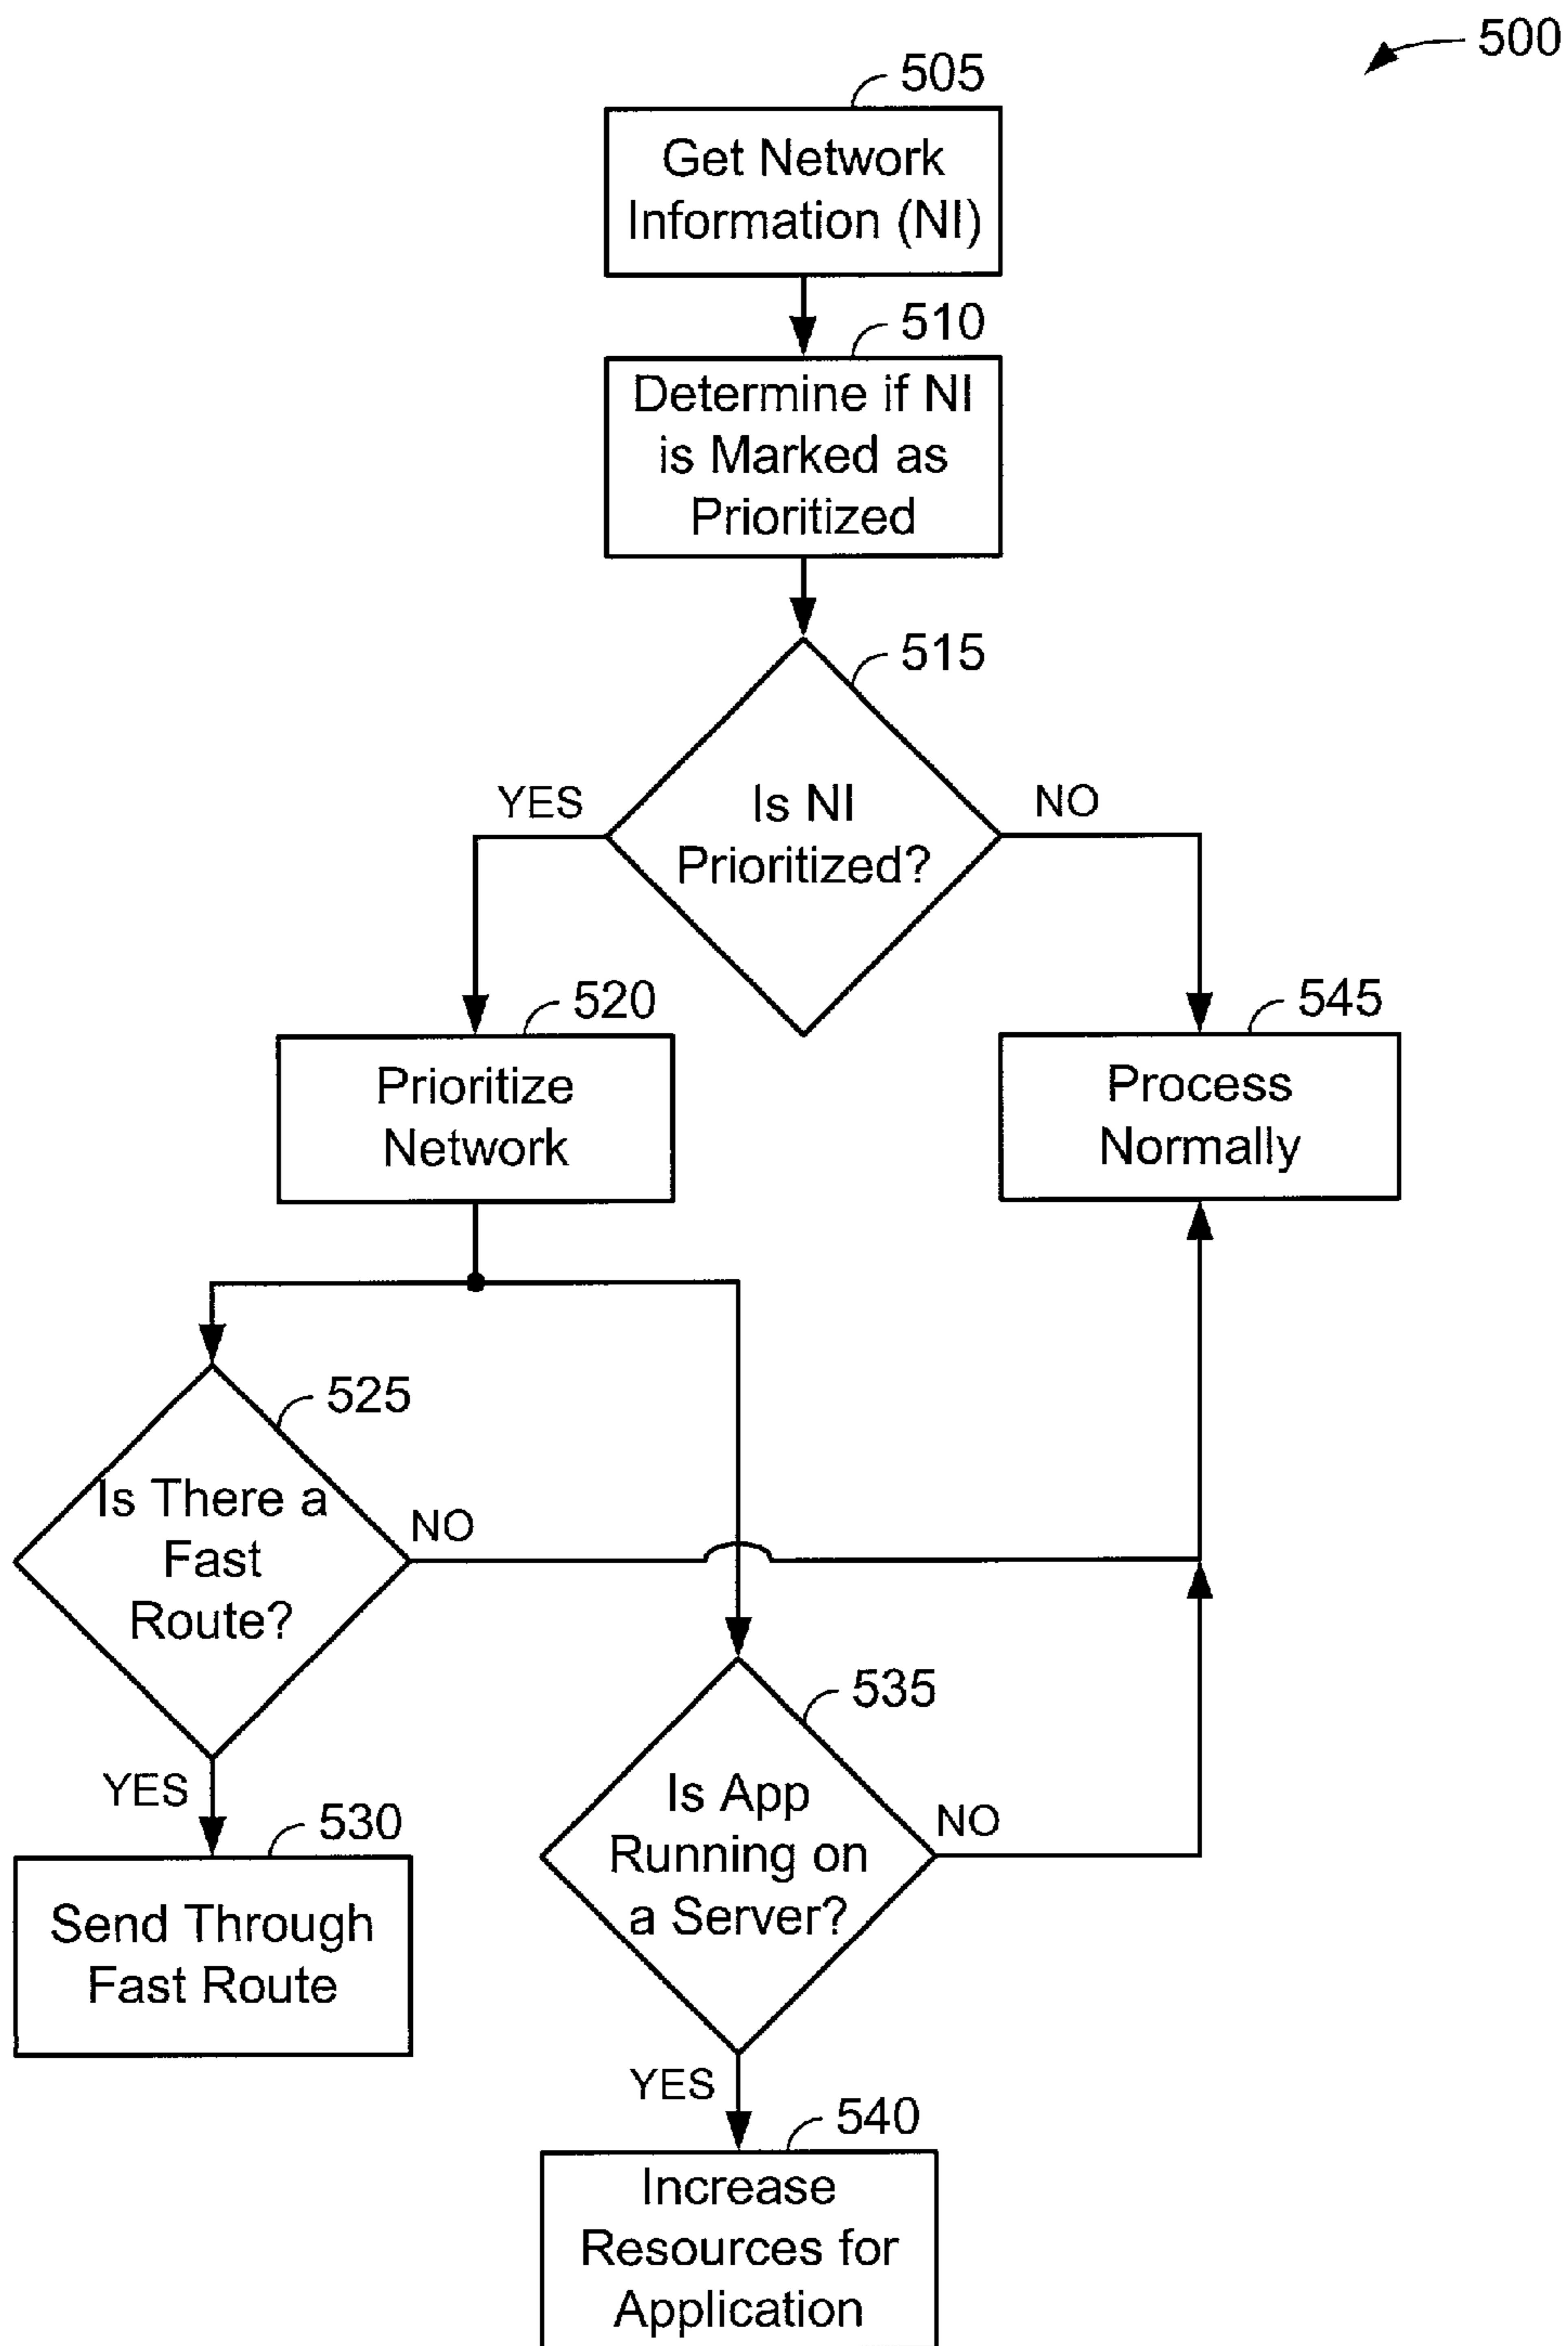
500

505

Get Network Information (NI)

510

Determine if NI is Marked as Prioritized

515

YES

Is NI Prioritized?

NO

520

Prioritize Network

545

Process Normally

525

Is There a Fast Route?

NO

YES

530

Send Through Fast Route

535

Is App Running on a Server?

NO

YES

540

Increase Resources for Application